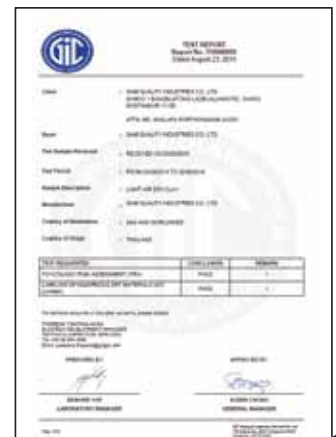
GIC

TEST REPORT
Report No. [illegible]
Dated August 23, 2010

Client : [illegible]

Buyer : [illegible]

Test Sample Received : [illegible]

Test Period : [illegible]

Sample Description : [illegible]

Manufacturer : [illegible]

Country of Destination : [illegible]

Country of Origin : THAILAND

| TEST REQUESTED | CONCLUSION | REMARK |
|---|---|---|
| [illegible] | PASS | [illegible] |
| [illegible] | PASS | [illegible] |

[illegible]

PREPARED BY: APPROVED BY:

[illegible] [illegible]
LABORATORY MANAGER GENERAL MANAGER

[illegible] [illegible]